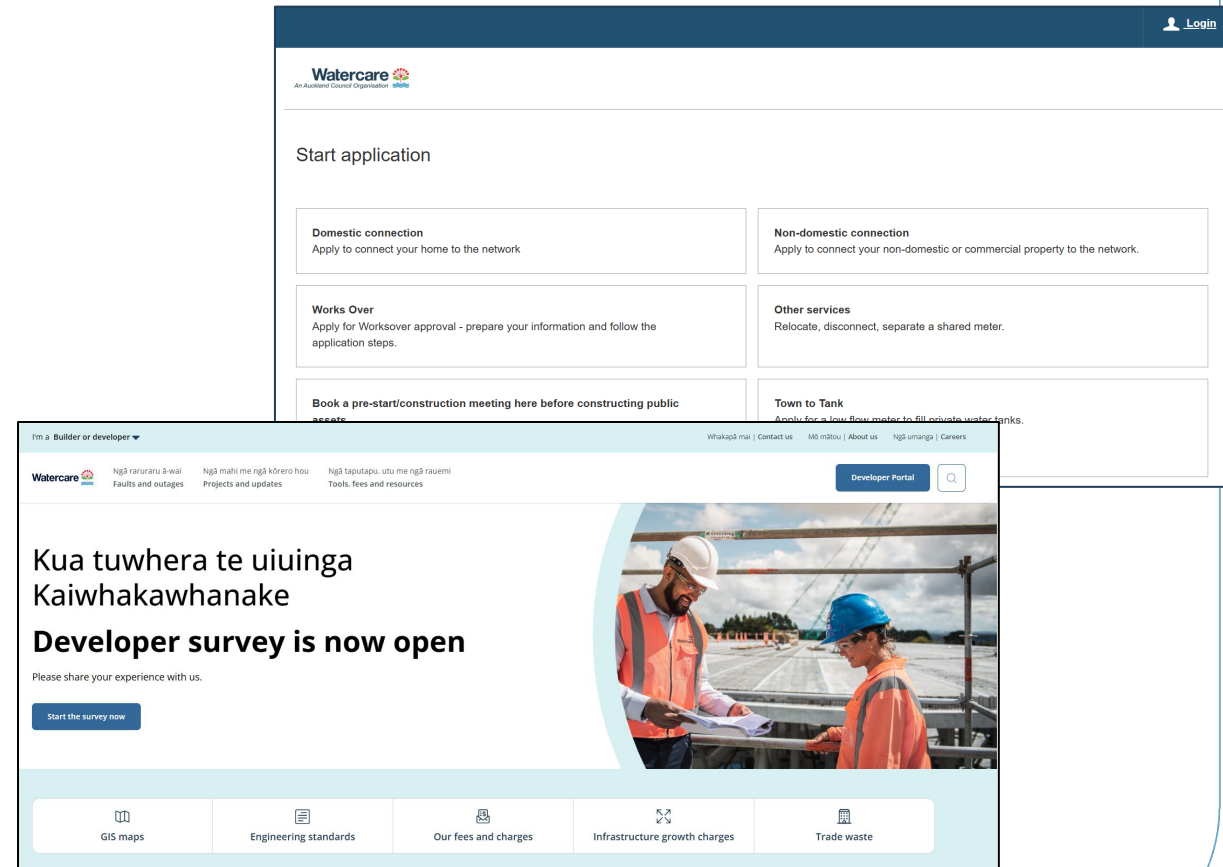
Login

Watercare
An Auckland Council Organisation

Start application

Domestic connection
Apply to connect your home to the network

Non-domestic connection
Apply to connect your non-domestic or commercial property to the network.

Works Over
Apply for Worksover approval - prepare your information and follow the application steps.

Other services
Relocate, disconnect, separate a shared meter.

Book a pre-start/construction meeting here before constructing public assets

Town to Tank
Apply for a low flow meter to fill private water tanks.

I'm a Builder or developer

Whakapā mai | Contact us Mō mātou | About us Ngā umanga | Careers

Watercare

Ngā raruraru ā-wai
Faults and outages

Ngā mahi me ngā kōrero hou
Projects and updates

Ngā taputapu, utu me ngā rauemi
Tools, fees and resources

Developer Portal

Kua tuwhera te uiuinga Kaiwhakawhanake

Developer survey is now open

Please share your experience with us.

Start the survey now

GIS maps

Engineering standards

Our fees and charges

Infrastructure growth charges

Trade waste